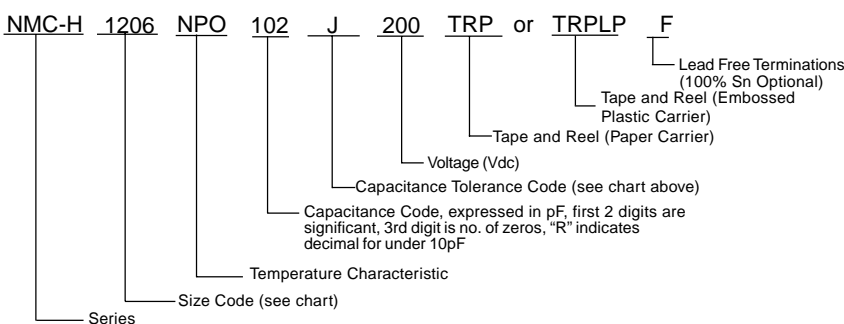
NMC-H 1206 NPO 102 J 200 TRP or TRPLP F

Lead Free Terminations (100% Sn Optional)

Tape and Reel (Embossed Plastic Carrier)

Tape and Reel (Paper Carrier)

Voltage (Vdc)

Capacitance Tolerance Code (see chart above)

Capacitance Code, expressed in pF, first 2 digits are significant, 3rd digit is no. of zeros, "R" indicates decimal for under 10pF

Temperature Characteristic

Size Code (see chart)

Series